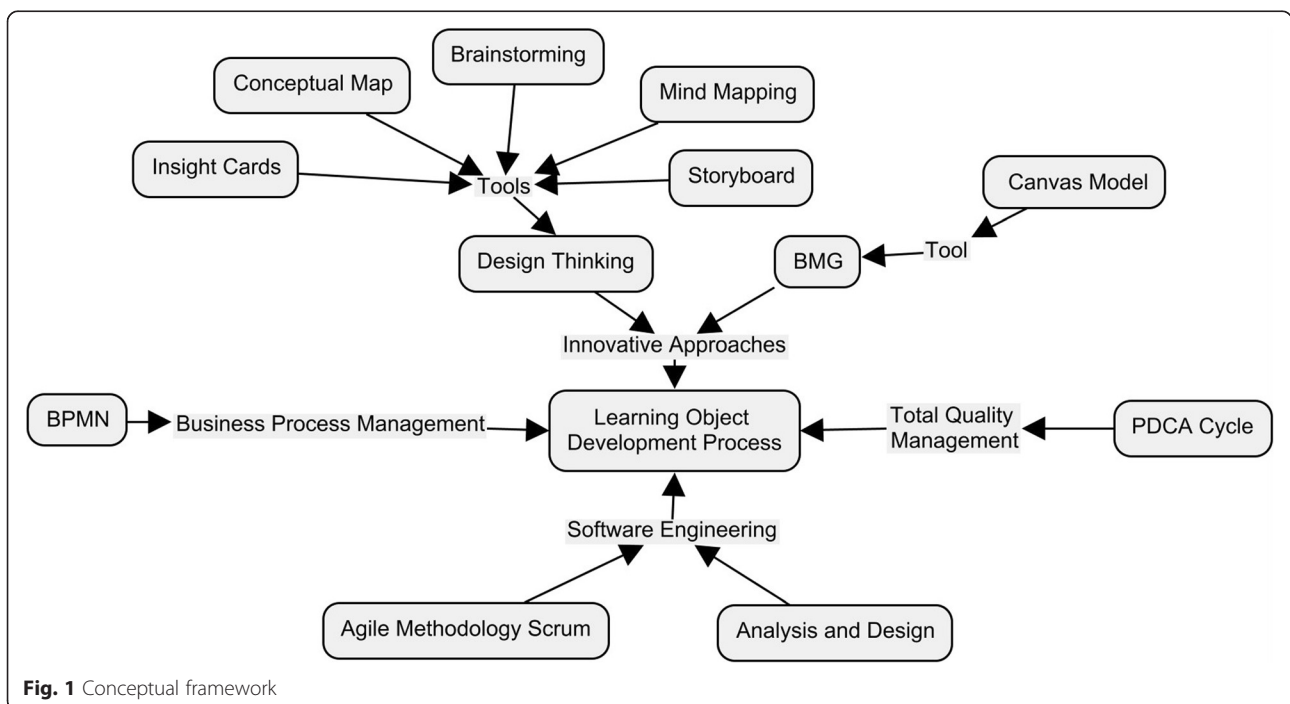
Brainstorming

Conceptual Map

Mind Mapping

Insight Cards

Tools

Storyboard

Canvas Model

Design Thinking

BMG

Tool

Innovative Approaches

BPMN

Business Process Management

Learning Object Development Process

Total Quality Management

PDCA Cycle

Software Engineering

Agile Methodology Scrum

Analysis and Design

**Fig. 1** Conceptual framework